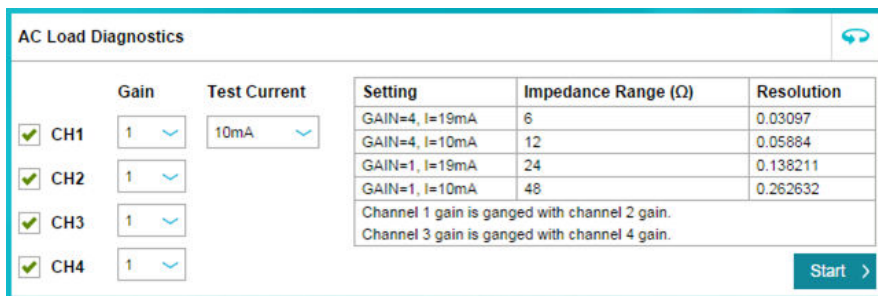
AC Load Diagnostics

Gain

Test Current

CH1 1 10mA

CH2 1

CH3 1

CH4 1

| Setting | Impedance Range (Ω) | Resolution |
|---|---|---|
| GAIN=4, I=19mA | 6 | 0.03097 |
| GAIN=4, I=10mA | 12 | 0.05884 |
| GAIN=1, I=19mA | 24 | 0.138211 |
| GAIN=1, I=10mA | 48 | 0.262632 |

Channel 1 gain is ganged with channel 2 gain.
Channel 3 gain is ganged with channel 4 gain.

Start